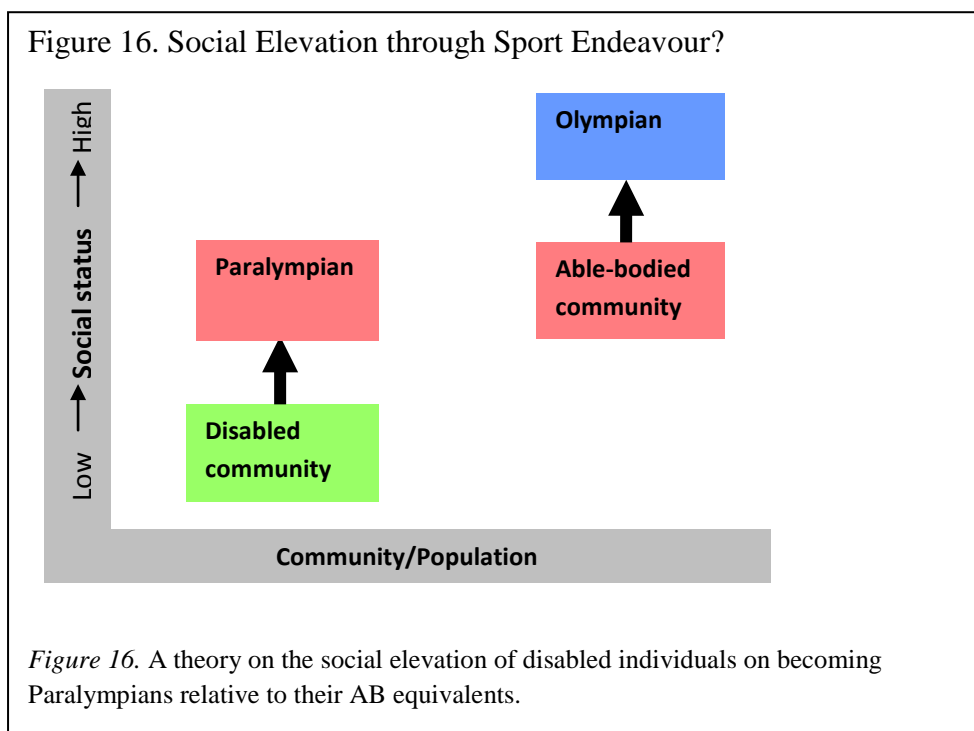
Figure 16. Social Elevation through Sport Endeavour?

Low ⟶ Social status ⟶ High

Olympian

Paralympian

Able-bodied community

Disabled community

Community/Population

*Figure 16.* A theory on the social elevation of disabled individuals on becoming Paralympians relative to their AB equivalents.